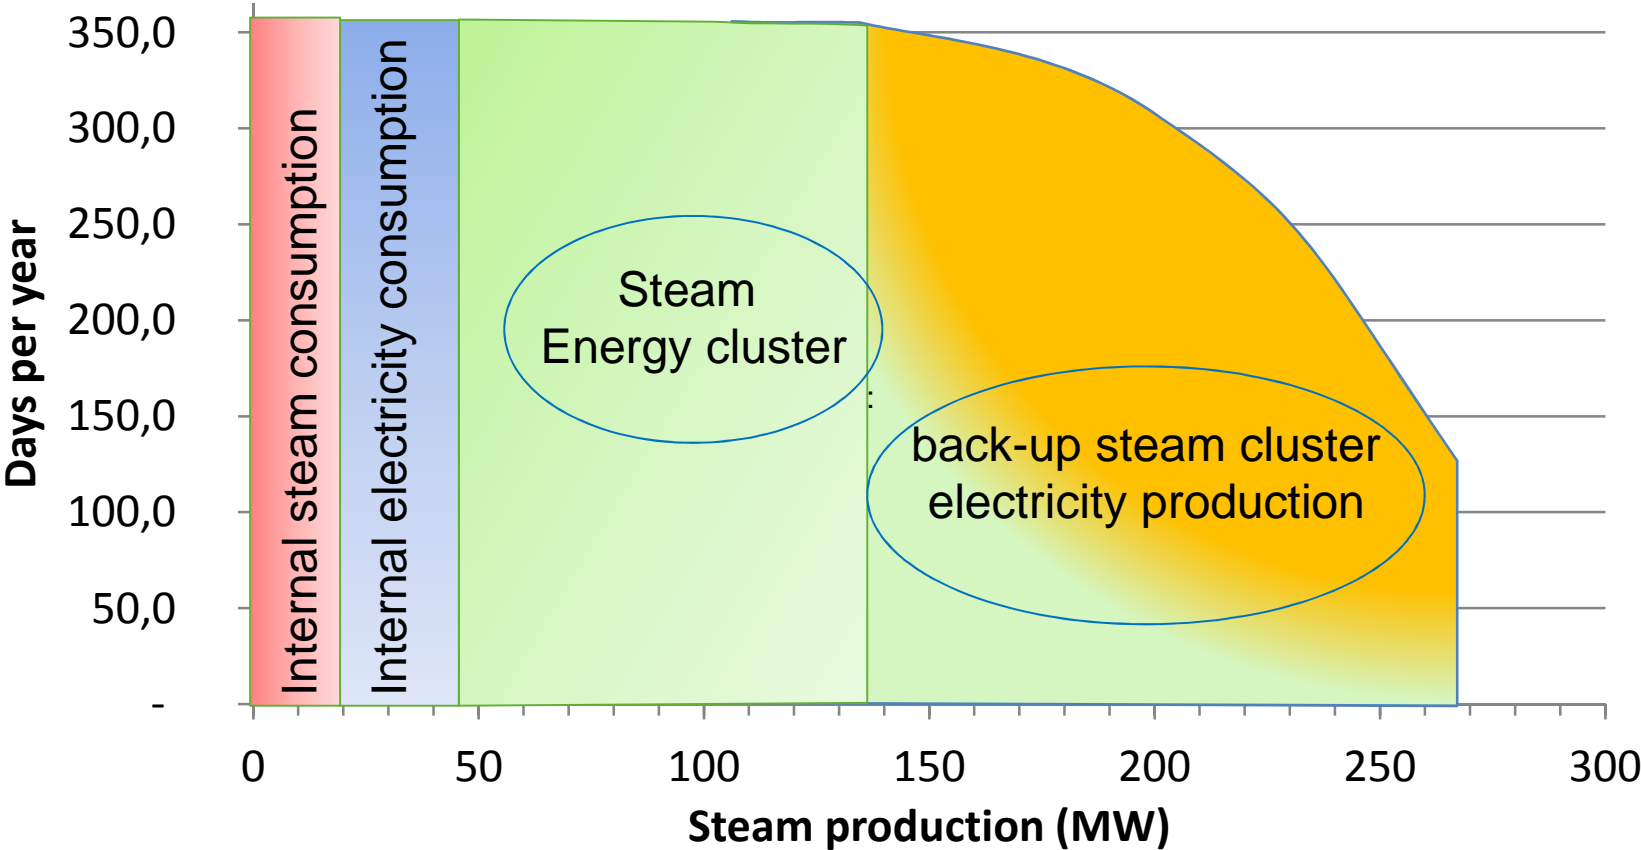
350,0
300,0
250,0
200,0
150,0
100,0
50,0
-

Days per year

Internal steam consumption

Internal electricity consumption

Steam
Energy cluster

back-up steam cluster
electricity production

0
50
100
150
200
250
300

Steam production (MW)